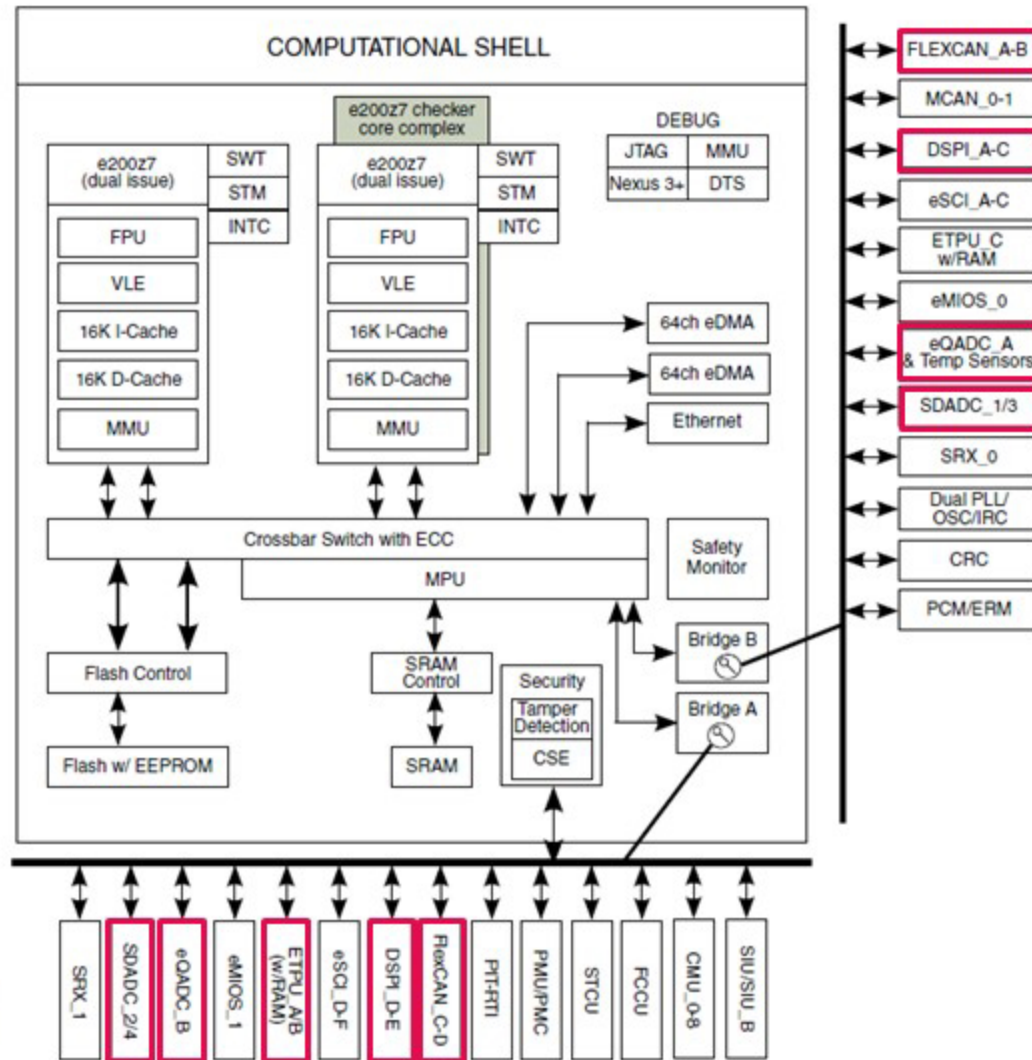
COMPUTATIONAL SHELL

e200z7 checker core complex

DEBUG

| JTAG | MMU |
|---|---|
| Nexus 3+ | DTS |

e200z7 (dual issue)
SWT
STM
INTC
FPU
VLE
16K I-Cache
16K D-Cache
MMU

e200z7 (dual issue)
SWT
STM
INTC
FPU
VLE
16K I-Cache
16K D-Cache
MMU

64ch eDMA
64ch eDMA
Ethernet

Crossbar Switch with ECC
MPU
Safety Monitor

Flash Control
Flash w/ EEPROM
SRAM Control
SRAM
Security
Tamper Detection
CSE
Bridge B
Bridge A

FLEXCAN_A-B
MCAN_0-1
DSPI_A-C
eSCI_A-C
ETPU_C w/RAM
eMIOS_0
eQADC_A & Temp Sensors
SDADC_1/3
SRX_0
Dual PLL/ OSC/IRC
CRC
PCM/ERM

SRX_1
SDADC_2/4
eQADC_B
eMIOS_1
ETPU_A/B (w/RAM)
eSCI_D-F
DSPI_D-E
FlexCAN_C-D
PIT-RTI
PMU/PMC
STCU
FCCU
CMU_0-8
SIU/SIU_B